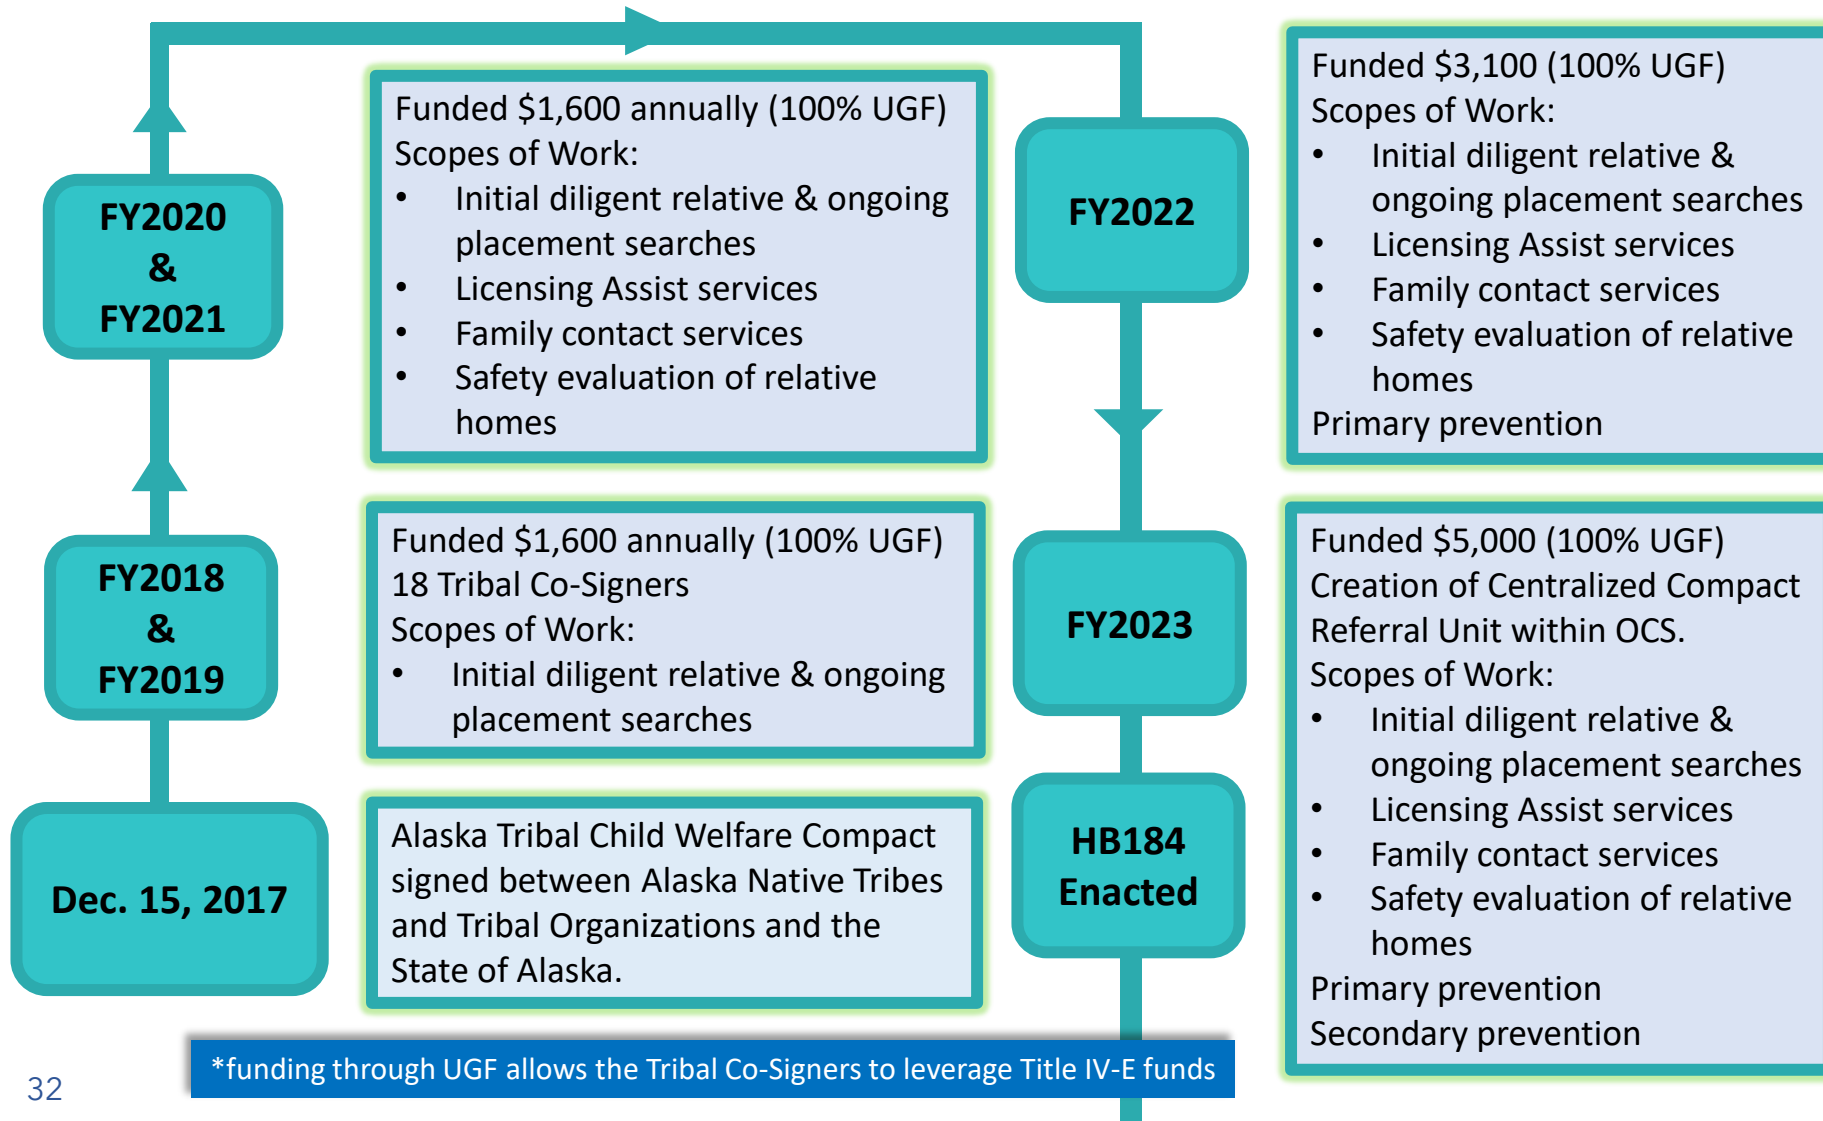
Dec. 15, 2017

Alaska Tribal Child Welfare Compact signed between Alaska Native Tribes and Tribal Organizations and the State of Alaska.

FY2018 & FY2019

Funded $1,600 annually (100% UGF)
18 Tribal Co-Signers
Scopes of Work:
• Initial diligent relative & ongoing placement searches

FY2020 & FY2021

Funded $1,600 annually (100% UGF)
Scopes of Work:
• Initial diligent relative & ongoing placement searches
• Licensing Assist services
• Family contact services
• Safety evaluation of relative homes

FY2022

Funded $3,100 (100% UGF)
Scopes of Work:
• Initial diligent relative & ongoing placement searches
• Licensing Assist services
• Family contact services
• Safety evaluation of relative homes
Primary prevention

FY2023

Funded $5,000 (100% UGF)
Creation of Centralized Compact Referral Unit within OCS.
Scopes of Work:
• Initial diligent relative & ongoing placement searches
• Licensing Assist services
• Family contact services
• Safety evaluation of relative homes
Primary prevention
Secondary prevention

HB184 Enacted

*funding through UGF allows the Tribal Co-Signers to leverage Title IV-E funds

32